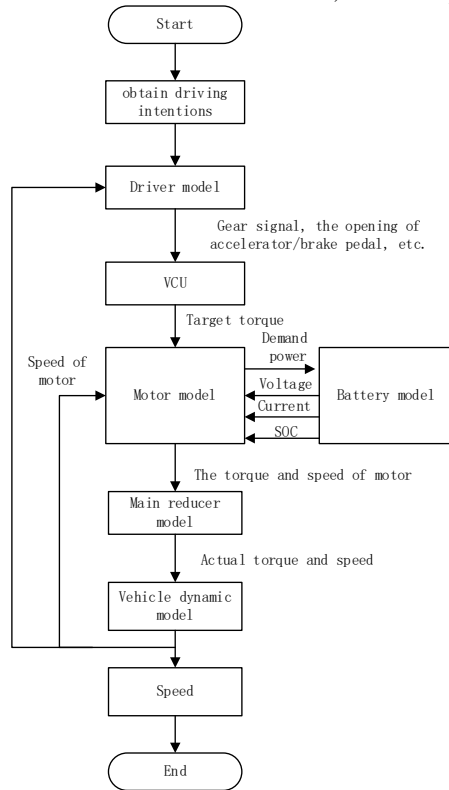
Start

obtain driving intentions

Driver model

Gear signal, the opening of accelerator/brake pedal, etc.

VCU

Target torque

Speed of motor

Motor model

Demand power

Voltage

Current

SOC

Battery model

The torque and speed of motor

Main reducer model

Actual torque and speed

Vehicle dynamic model

Speed

End